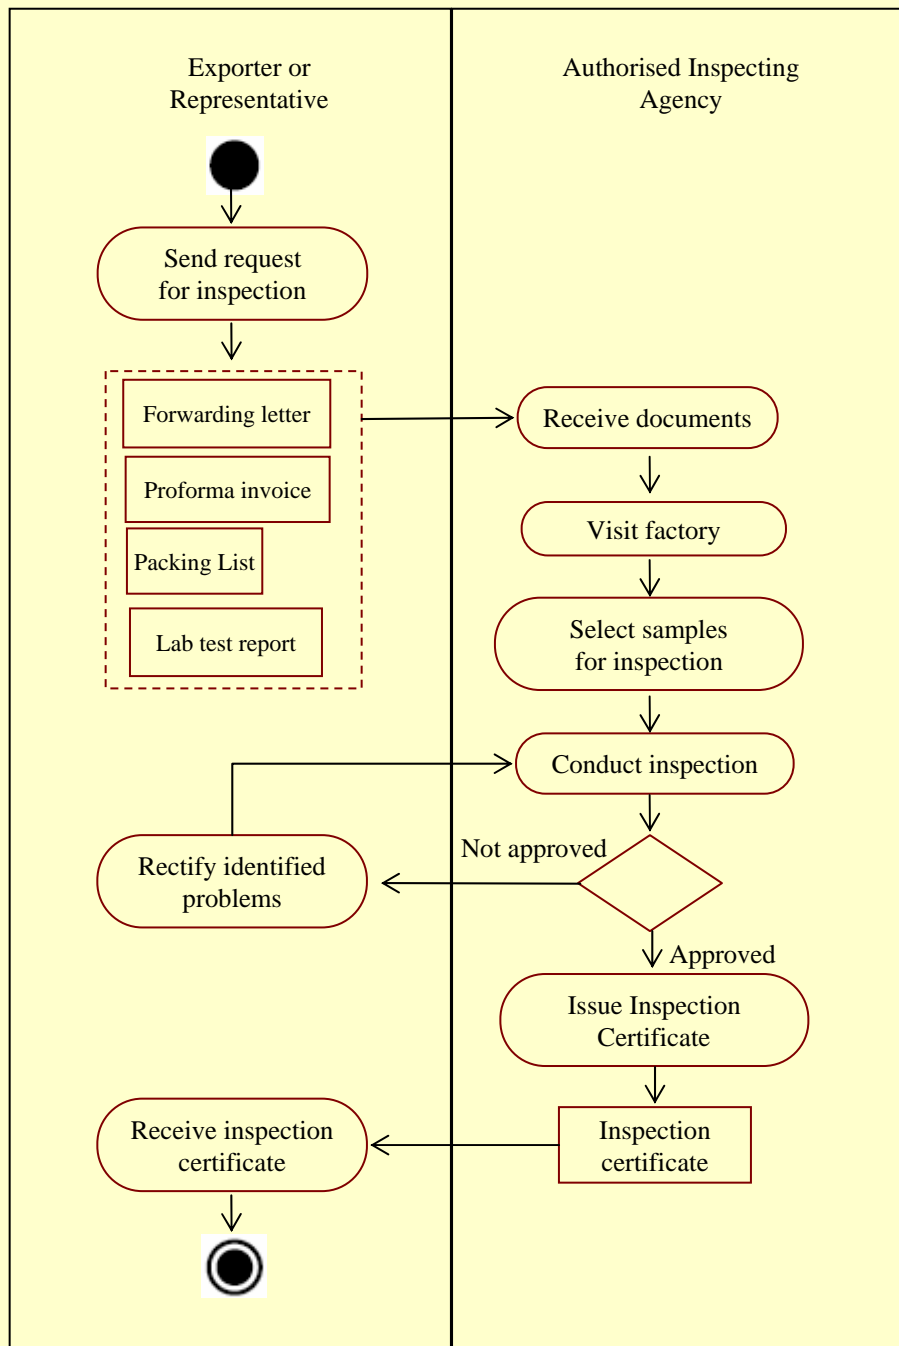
Exporter or Representative

Authorised Inspecting Agency

Send request for inspection

Forwarding letter

Proforma invoice

Packing List

Lab test report

Receive documents

Visit factory

Select samples for inspection

Conduct inspection

Rectify identified problems

Not approved

Approved

Issue Inspection Certificate

Receive inspection certificate

Inspection certificate